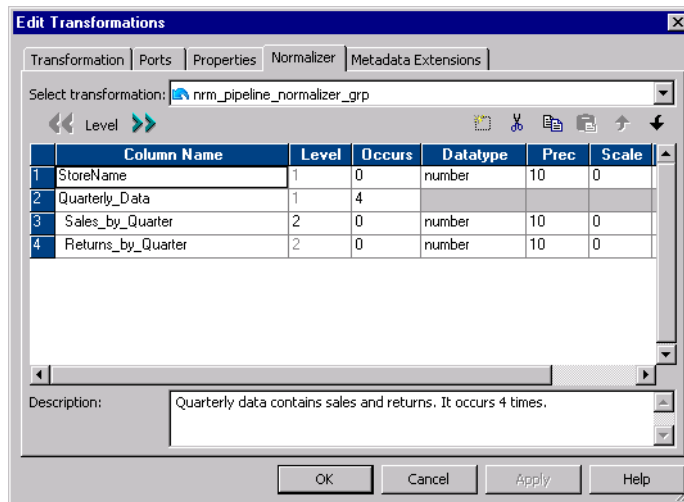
Edit Transformations

Transformation | Ports | Properties | Normalizer | Metadata Extensions

Select transformation: nrm_pipeline_normalizer_grp

Level

| | Column Name | Level | Occurs | Datatype | Prec | Scale |
|---|---|---|---|---|---|---|
| 1 | StoreName | 1 | 0 | number | 10 | 0 |
| 2 | Quarterly_Data | 1 | 4 | | | |
| 3 | Sales_by_Quarter | 2 | 0 | number | 10 | 0 |
| 4 | Returns_by_Quarter | 2 | 0 | number | 10 | 0 |

Description: Quarterly data contains sales and returns. It occurs 4 times.

OK | Cancel | Apply | Help